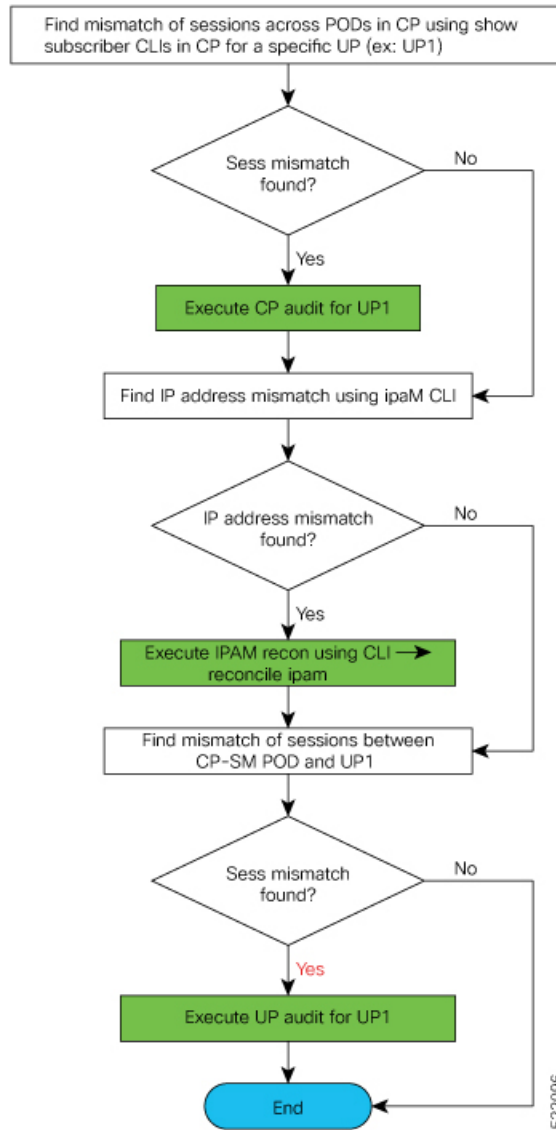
Find mismatch of sessions across PODs in CP using show subscriber CLIs in CP for a specific UP (ex: UP1)

Sess mismatch found?

No

Yes

Execute CP audit for UP1

Find IP address mismatch using ipaM CLI

IP address mismatch found?

No

Yes

Execute IPAM recon using CLI → reconcile ipam

Find mismatch of sessions between CP-SM POD and UP1

Sess mismatch found?

No

Yes

Execute UP audit for UP1

End

522006